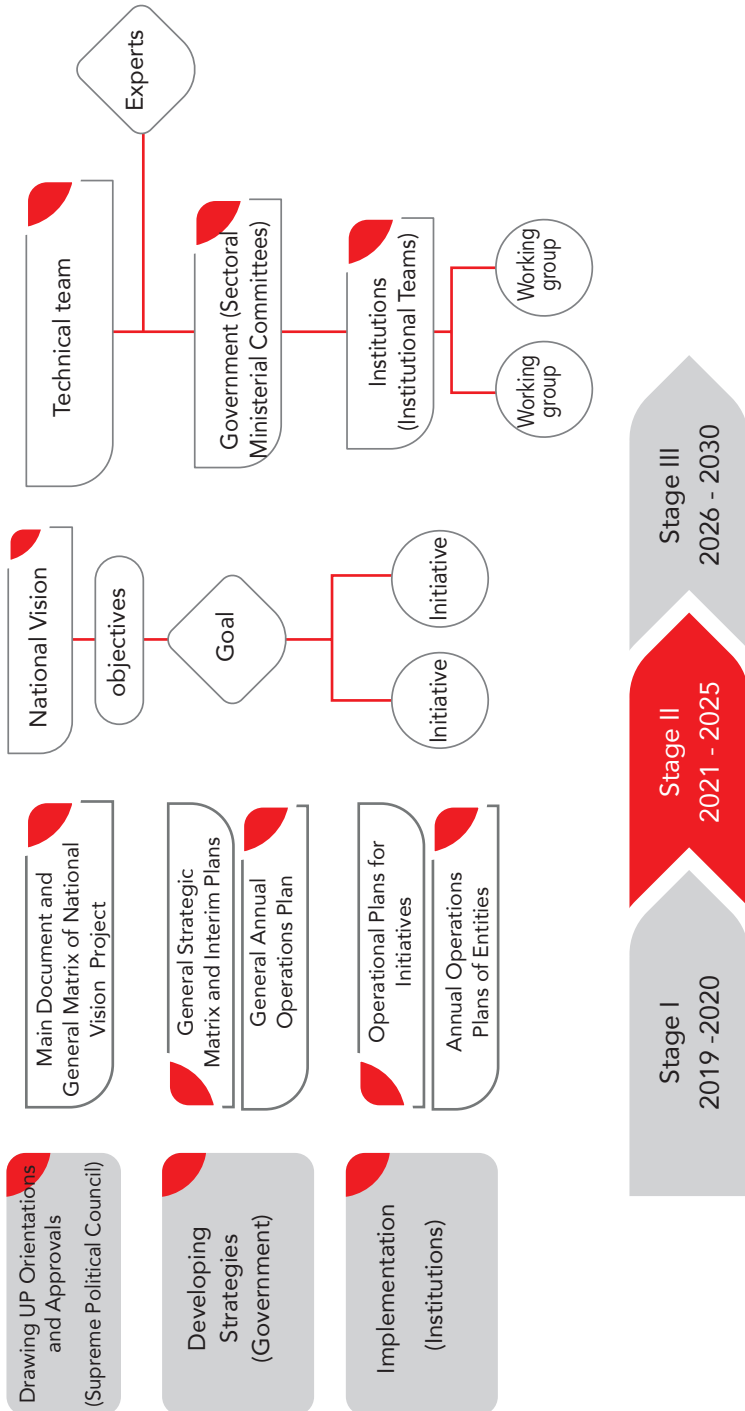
Drawing UP Orientations and Approvals (Supreme Political Council)

Developing Strategies (Government)

Implementation (Institutions)

Main Document and General Matrix of National Vision Project

General Strategic Matrix and Interim Plans

General Annual Operations Plan

Operational Plans for Initiatives

Annual Operations Plans of Entities

National Vision

objectives

Goal

Initiative

Initiative

Technical team

Experts

Government (Sectoral Ministerial Committees)

Institutions (Institutional Teams)

Working group

Working group

Stage I 2019 -2020

Stage II 2021 - 2025

Stage III 2026 - 2030